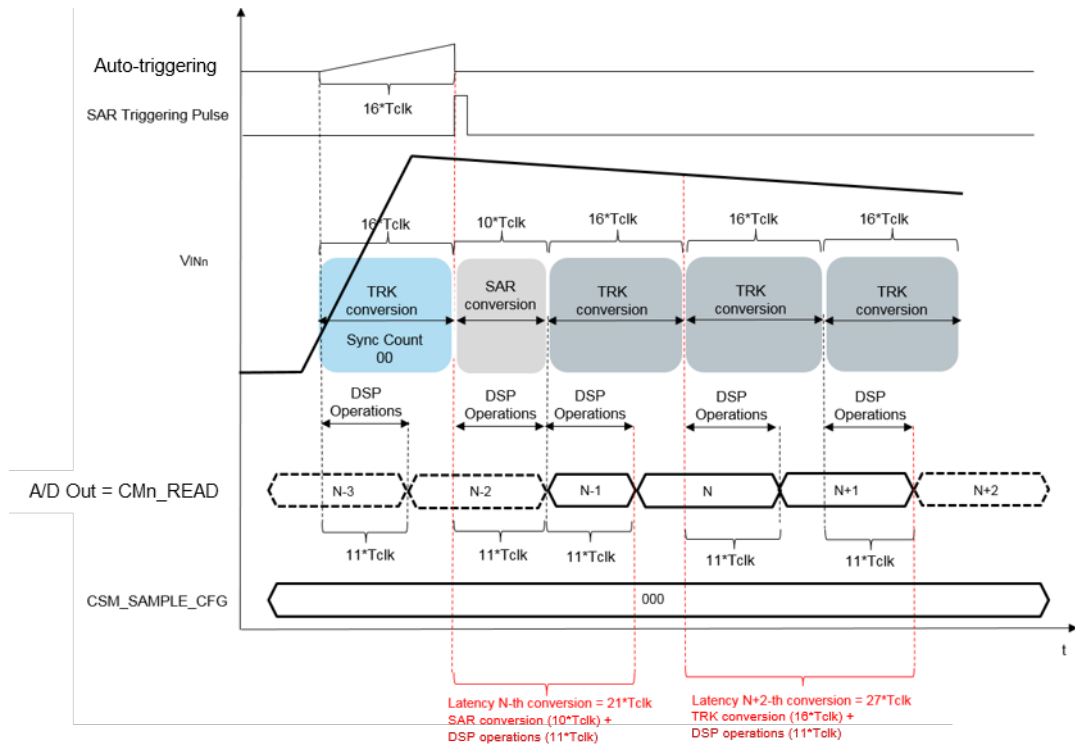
Auto-triggering

16*Tclk

SAR Triggering Pulse

16*Tclk

10*Tclk

16*Tclk

16*Tclk

16*Tclk

$V_{INn}$

TRK conversion

Sync Count 00

SAR conversion

TRK conversion

TRK conversion

TRK conversion

DSP Operations

DSP Operations

DSP Operations

DSP Operations

DSP Operations

A/D Out = CMn_READ

N-3

N-2

N-1

N

N+1

N+2

11*Tclk

11*Tclk

11*Tclk

11*Tclk

11*Tclk

CSM_SAMPLE_CFG

000

t

Latency N-th conversion = 21*Tclk
SAR conversion (10*Tclk) +
DSP operations (11*Tclk)

Latency N+2-th conversion = 27*Tclk
TRK conversion (16*Tclk) +
DSP operations (11*Tclk)